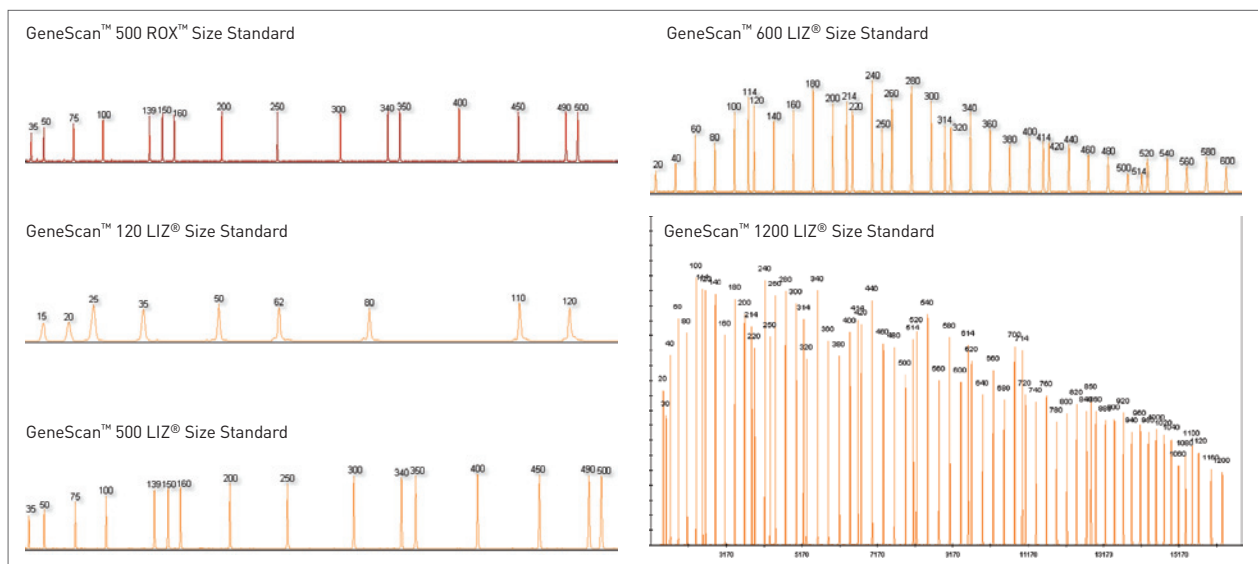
GeneScan™ 500 ROX™ Size Standard

35 50 75 100 139 150 160 200 250 300 340 350 400 450 490 500

GeneScan™ 600 LIZ® Size Standard

20 40 60 80 100 114 120 140 160 180 200 214 220 240 250 260 280 300 314 320 340 360 380 400 414 420 440 460 480 500 514 520 540 560 580 600

GeneScan™ 120 LIZ® Size Standard

15 20 25 35 50 62 80 110 120

GeneScan™ 1200 LIZ® Size Standard

20 30 40 60 80 100 114 120 140 160 180 200 214 220 240 250 260 280 300 314 320 340 360 380 400 414 420 440 460 480 500 514 520 540 560 580 600 614 620 640 660 680 700 714 720 740 760 780 800 820 840 850 860 880 900 920 940 960 980 1000 1020 1040 1060 1080 1100 1120 1160 1200

3170 5170 7170 9170 11170 13173 15170

GeneScan™ 500 LIZ® Size Standard

35 50 75 100 139 150 160 200 250 300 340 350 400 450 490 500